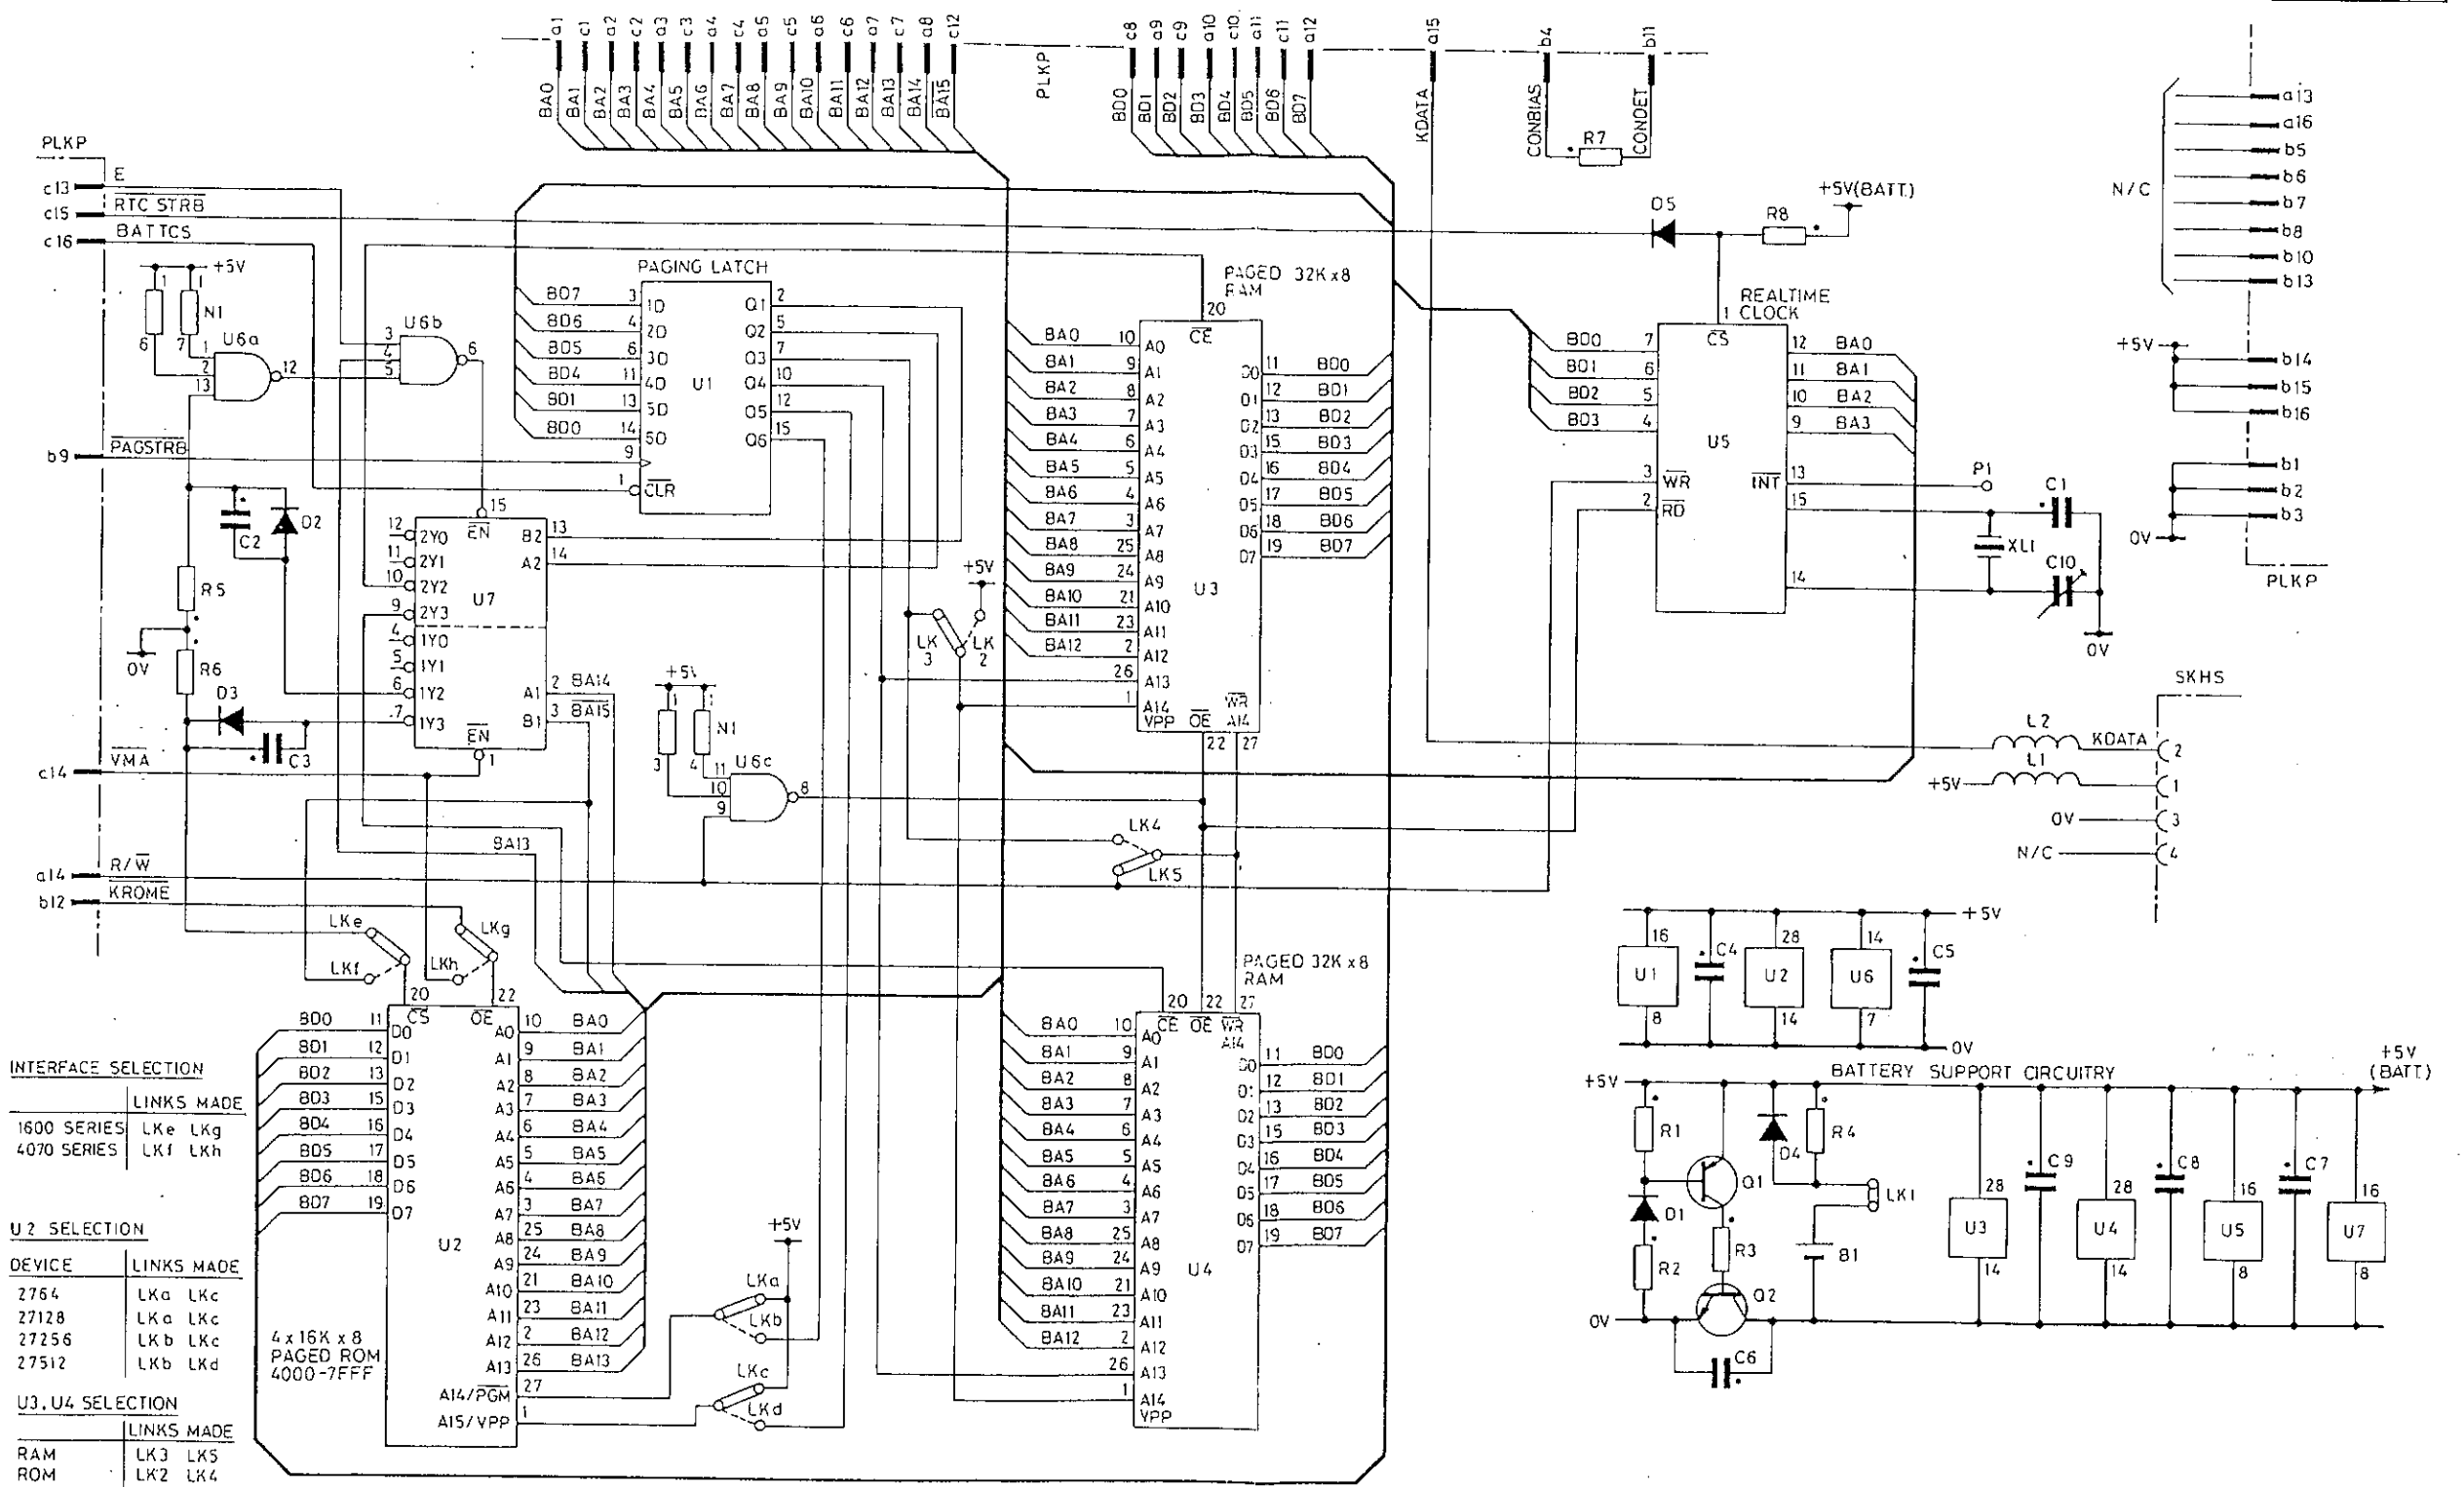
PLKP
c13 E
c15 $\overline{RTC\ STRB}$
c16 BATTCS
+5V
N1
6 7
U6a
U6b
PAGSTRB
b9
C2 D2
R5
0V
R6
D3
C3
c14 $\overline{VMA}$
a14 R/$\overline{W}$
b12 $\overline{KROME}$
LKe LKg
LKf LKh

a1 c1 a2 c2 a3 a4 c3 a4 c4 a5 c5 a6 c6 a7 c7 a8 c12
BA0 BA1 BA2 BA3 BA4 BA5 BA6 BA7 BA8 BA9 BA10 BA11 BA12 BA13 BA14 $\overline{BA15}$
PLKP
c8 a9 c9 a10 c10 a11 c11 a12
BD0 BD1 BD2 BD3 BD4 BD5 BD6 BD7
a15 KDATA
b4 CONBIAS
b11 CONDET
R7
+5V(BATT)
D5 R8

PAGING LATCH
BD7 3 1D
BD6 4 2D
BD5 6 3D
BD4 11 4D
BD1 13 5D
BD0 14 6D
U1
Q1 2
Q2 5
Q3 7
Q4 10
Q5 12
Q6 15
9
1 $\overline{CLR}$

U7
12 2Y0
11 2Y1
10 2Y2
9 2Y3
4 1Y0
5 1Y1
6 1Y2
7 1Y3
$\overline{EN}$ 15
B2 13
A2 14
A1 2 BA14
B1 3 $\overline{BA15}$
$\overline{EN}$ 1

+5V
LK 3 LK 2
+5V
N1
3 4
U6c
11 10 9 8
BA13
LK4
LK5

PAGED 32K x 8 RAM
20 $\overline{CE}$
BA0 10 A0
BA1 9 A1
BA2 8 A2
BA3 7 A3
BA4 6 A4
BA5 5 A5
BA6 4 A6
BA7 3 A7
BA8 25 A8
BA9 24 A9
BA10 21 A10
BA11 23 A11
BA12 2 A12
26 A13
1 A14 VPP
$\overline{OE}$ 22
$\overline{WR}$ A14 27
U3
D0 11 BD0
D1 12 BD1
D2 13 BD2
D3 15 BD3
D4 16 BD4
D5 17 BD5
D6 18 BD6
D7 19 BD7

REALTIME CLOCK
1 $\overline{CS}$
BD0 7
BD1 6
BD2 5
BD3 4
3 $\overline{WR}$
2 $\overline{RD}$
U5
12 BA0
11 BA1
10 BA2
9 BA3
13 $\overline{INT}$
15
14
P1
C1
XL1
C10
0V

N/C
a13 a16 b5 b6 b7 b8 b10 b13
+5V
b14 b15 b16
b1 b2 b3
0V
PLKP

SKHS
L2 KDATA 2
L1 +5V 1
0V 3
N/C 4

+5V
16 U1 8
C4
28 U2 14
14 U6 7
C5
0V

BATTERY SUPPORT CIRCUITRY
+5V
+5V (BATT)
R1
Q1
D4
R4
LK1
D1
R2
R3
Q2
B1
0V
C6
28 U3 14
C9
28 U4 14
C8
16 U5 8
C7
16 U7 8

PAGED 32K x 8 RAM
20 $\overline{CE}$ 22 $\overline{OE}$ 27 $\overline{WR}$ A14
BA0 10 A0
BA1 9 A1
BA2 8 A2
BA3 7 A3
BA4 6 A4
BA5 5 A5
BA6 4 A6
BA7 3 A7
BA8 25 A8
BA9 24 A9
BA10 21 A10
BA11 23 A11
BA12 2 A12
26 A13
1 A14 VPP
U4
D0 11 BD0
D1 12 BD1
D2 13 BD2
D3 15 BD3
D4 16 BD4
D5 17 BD5
D6 18 BD6
D7 19 BD7

20 $\overline{CS}$ 22 $\overline{OE}$
BD0 11 D0
BD1 12 D1
BD2 13 D2
BD3 15 D3
BD4 16 D4
BD5 17 D5
BD6 18 D6
BD7 19 D7
U2
4 x 16K x 8 PAGED ROM 4000-7FFF
A0 10 BA0
A1 9 BA1
A2 8 BA2
A3 7 BA3
A4 6 BA4
A5 5 BA5
A6 4 BA6
A7 3 BA7
A8 25 BA8
A9 24 BA9
A10 21 BA10
A11 23 BA11
A12 2 BA12
A13 26 BA13
A14/$\overline{PGM}$ 27
A15/VPP 1
+5V
LKa LKb
LKc LKd

INTERFACE SELECTION
| | LINKS MADE |
|---|---|
| 1600 SERIES | LKe LKg |
| 4070 SERIES | LKf LKh |

U2 SELECTION
| DEVICE | LINKS MADE |
|---|---|
| 2764 | LKa LKc |
| 27128 | LKa LKc |
| 27256 | LKb LKc |
| 27512 | LKb LKd |

U3, U4 SELECTION
| | LINKS MADE |
|---|---|
| RAM | LK3 LK5 |
| ROM | LK2 LK4 |